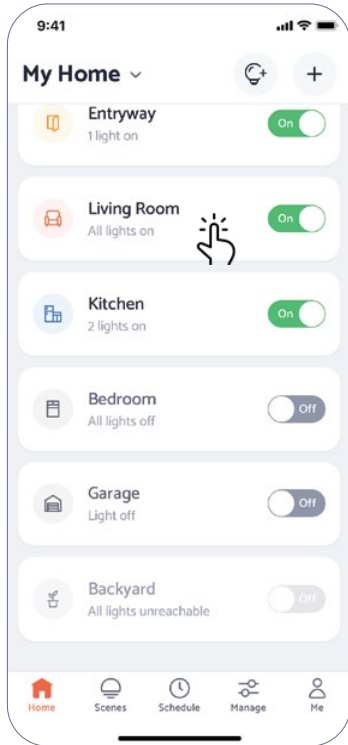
9:41

My Home

Entryway
1 light on
On

Living Room
All lights on
On

Kitchen
2 lights on
On

Bedroom
All lights off
Off

Garage
Light off
Off

Backyard
All lights unreachable
Off

Home Scenes Schedule Manage Me